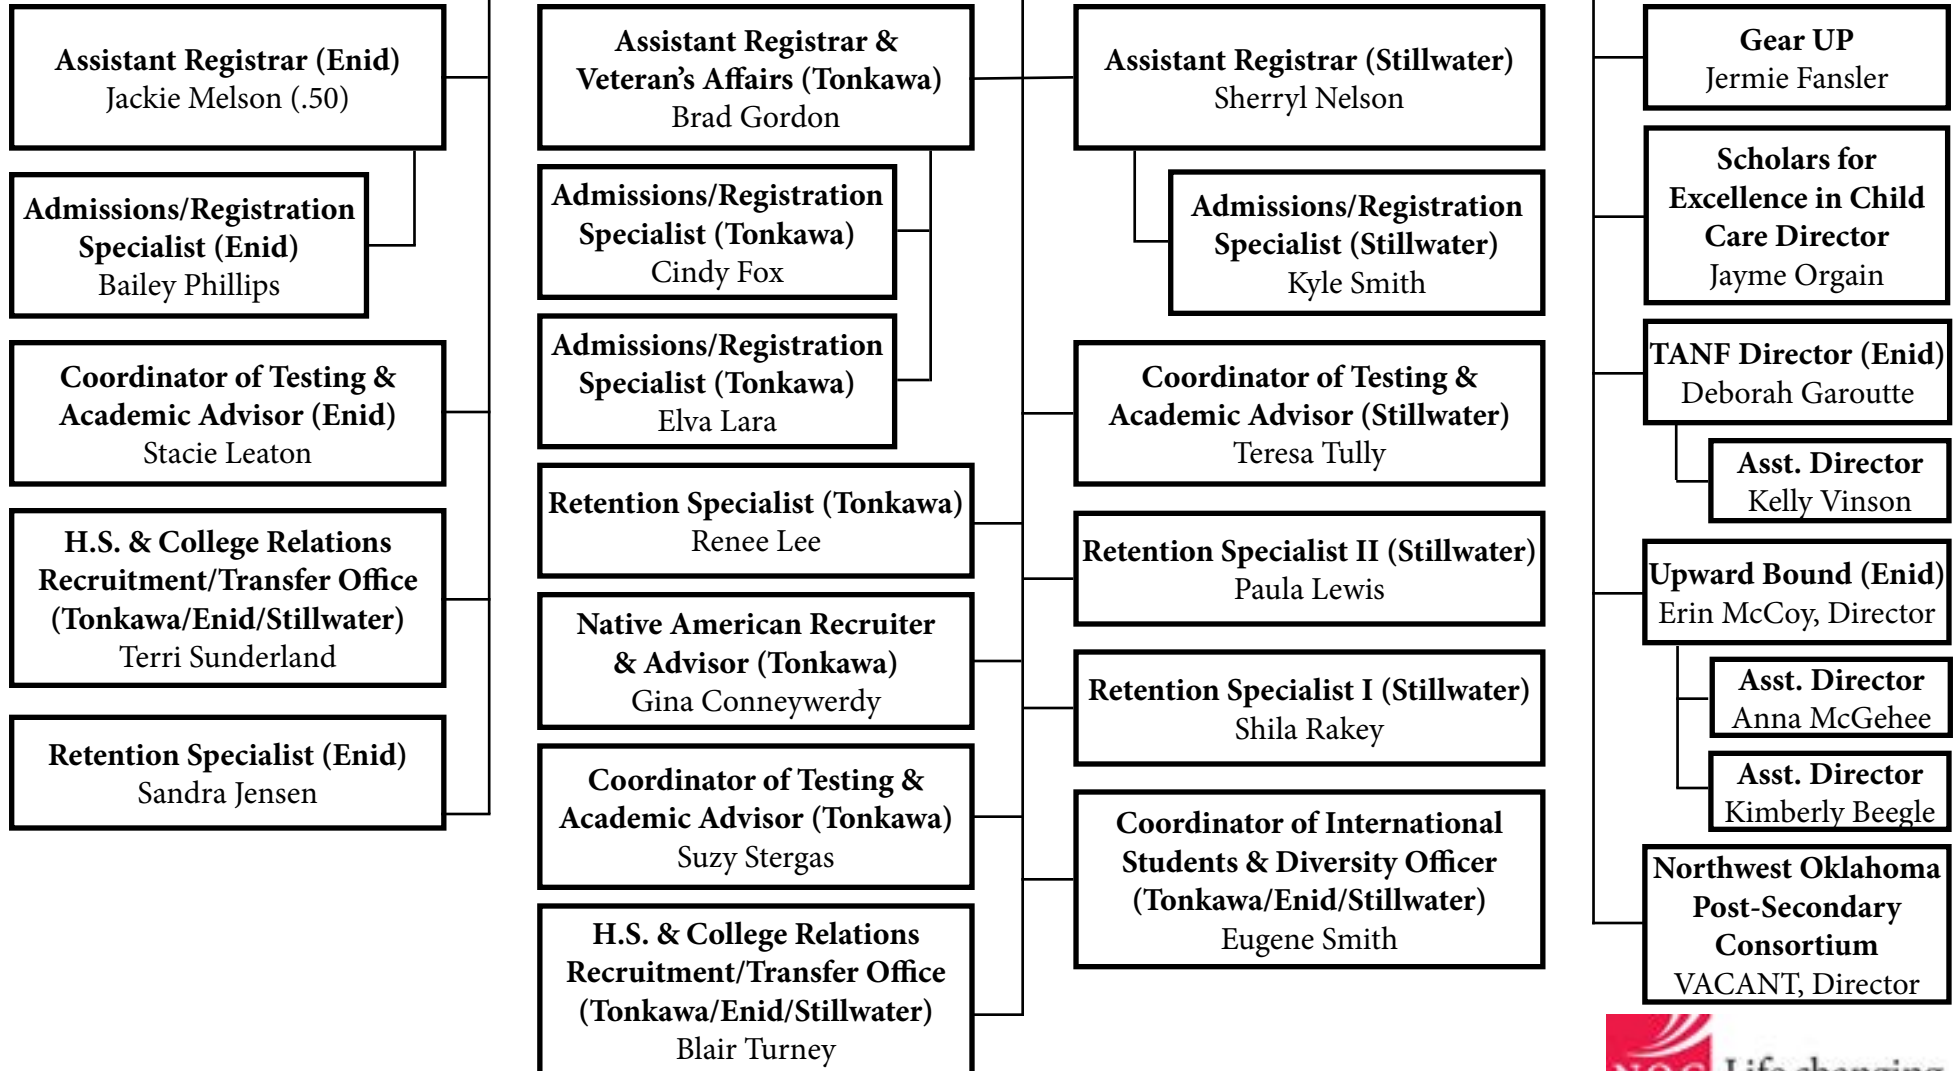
**Assistant Registrar (Enid)**
Jackie Melson (.50)

**Admissions/Registration Specialist (Enid)**
Bailey Phillips

**Coordinator of Testing & Academic Advisor (Enid)**
Stacie Leaton

**H.S. & College Relations Recruitment/Transfer Office (Tonkawa/Enid/Stillwater)**
Terri Sunderland

**Retention Specialist (Enid)**
Sandra Jensen

**Assistant Registrar & Veteran's Affairs (Tonkawa)**
Brad Gordon

**Admissions/Registration Specialist (Tonkawa)**
Cindy Fox

**Admissions/Registration Specialist (Tonkawa)**
Elva Lara

**Retention Specialist (Tonkawa)**
Renee Lee

**Native American Recruiter & Advisor (Tonkawa)**
Gina Conneywerdy

**Coordinator of Testing & Academic Advisor (Tonkawa)**
Suzy Stergas

**H.S. & College Relations Recruitment/Transfer Office (Tonkawa/Enid/Stillwater)**
Blair Turney

**Assistant Registrar (Stillwater)**
Sherryl Nelson

**Admissions/Registration Specialist (Stillwater)**
Kyle Smith

**Coordinator of Testing & Academic Advisor (Stillwater)**
Teresa Tully

**Retention Specialist II (Stillwater)**
Paula Lewis

**Retention Specialist I (Stillwater)**
Shila Rakey

**Coordinator of International Students & Diversity Officer (Tonkawa/Enid/Stillwater)**
Eugene Smith

**Gear UP**
Jermie Fansler

**Scholars for Excellence in Child Care Director**
Jayme Orgain

**TANF Director (Enid)**
Deborah Garoutte

**Asst. Director**
Kelly Vinson

**Upward Bound (Enid)**
Erin McCoy, Director

**Asst. Director**
Anna McGehee

**Asst. Director**
Kimberly Beegle

**Northwest Oklahoma Post-Secondary Consortium**
VACANT, Director

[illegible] Life changing